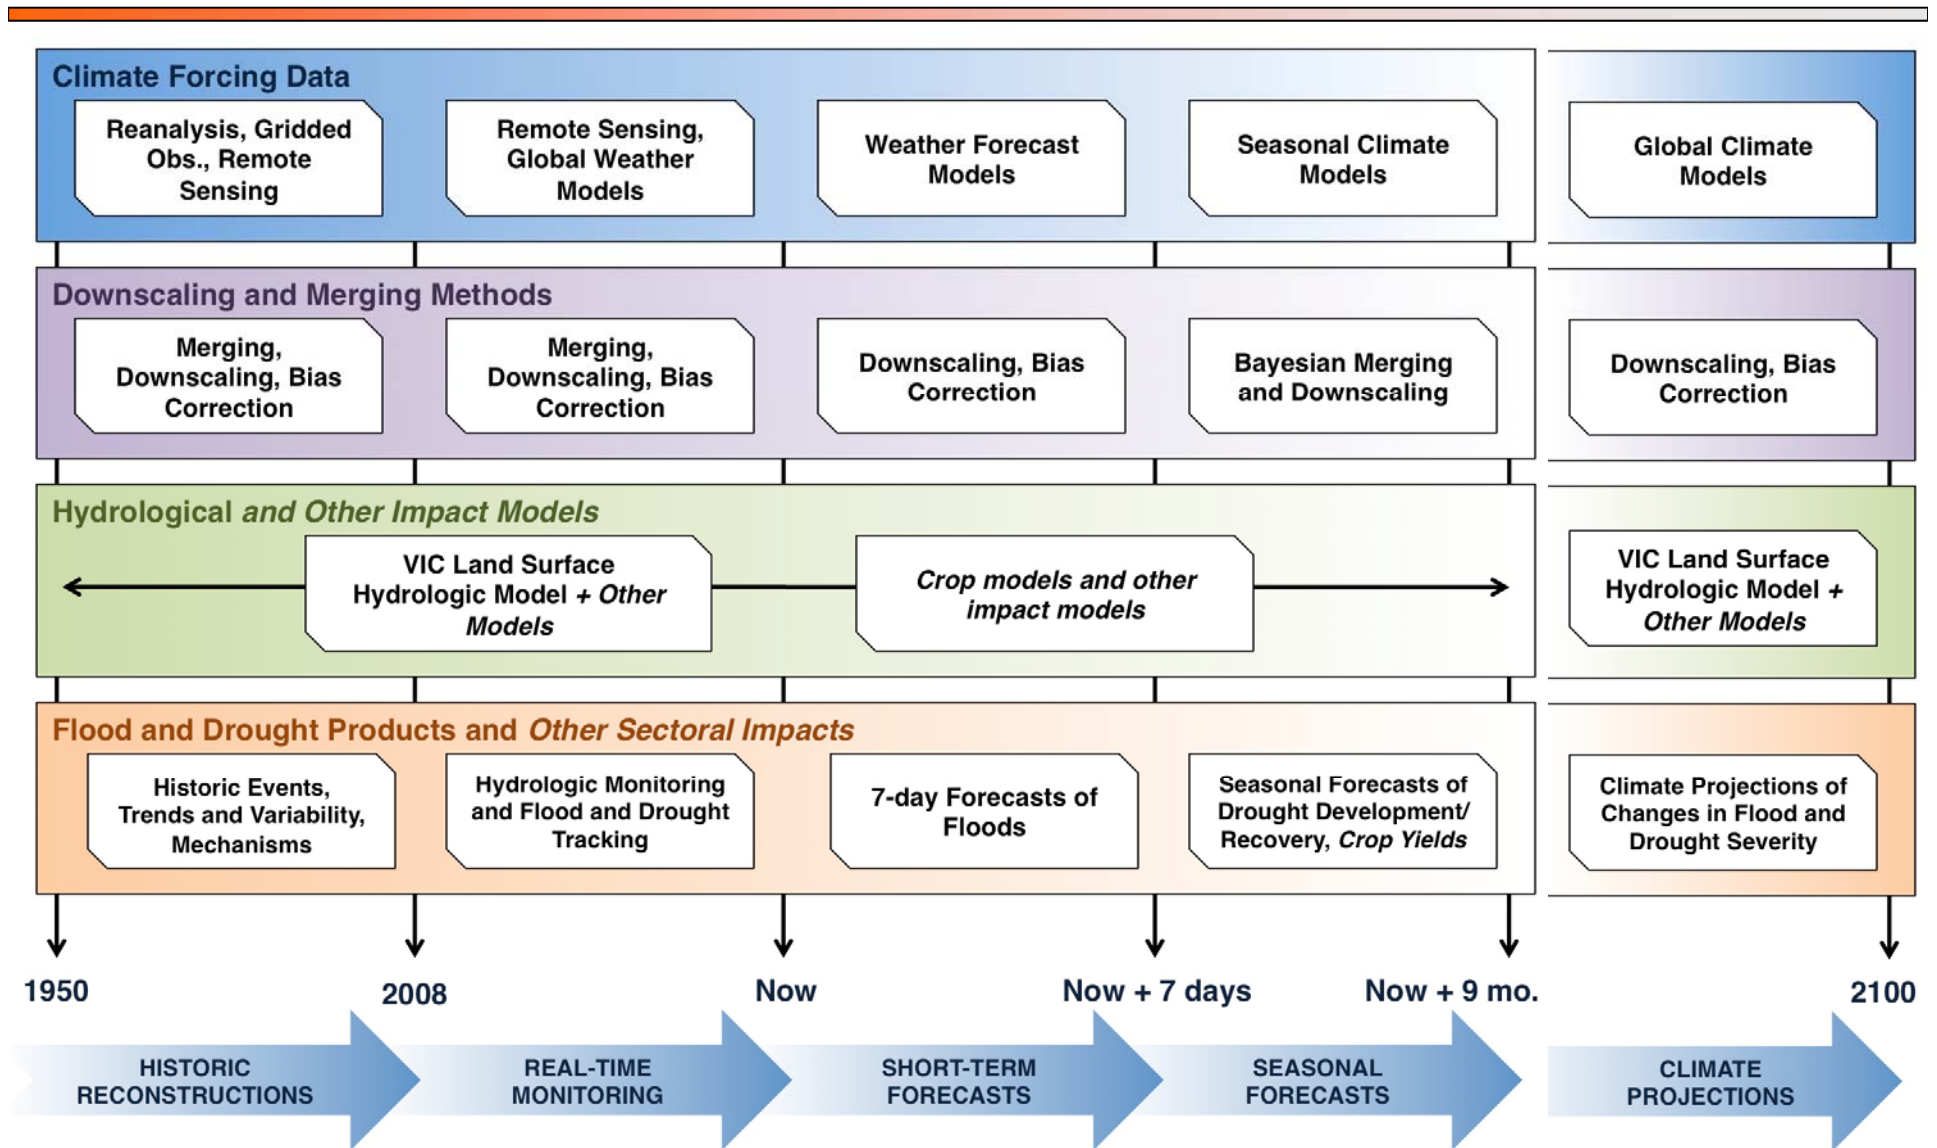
Climate Forcing Data

Reanalysis, Gridded Obs., Remote Sensing

Remote Sensing, Global Weather Models

Weather Forecast Models

Seasonal Climate Models

Global Climate Models

Downscaling and Merging Methods

Merging, Downscaling, Bias Correction

Merging, Downscaling, Bias Correction

Downscaling, Bias Correction

Bayesian Merging and Downscaling

Downscaling, Bias Correction

Hydrological *and Other Impact Models*

VIC Land Surface Hydrologic Model + *Other Models*

*Crop models and other impact models*

VIC Land Surface Hydrologic Model + *Other Models*

Flood and Drought Products and *Other Sectoral Impacts*

Historic Events, Trends and Variability, Mechanisms

Hydrologic Monitoring and Flood and Drought Tracking

7-day Forecasts of Floods

Seasonal Forecasts of Drought Development/ Recovery, *Crop Yields*

Climate Projections of Changes in Flood and Drought Severity

1950

2008

Now

Now + 7 days

Now + 9 mo.

2100

HISTORIC RECONSTRUCTIONS

REAL-TIME MONITORING

SHORT-TERM FORECASTS

SEASONAL FORECASTS

CLIMATE PROJECTIONS